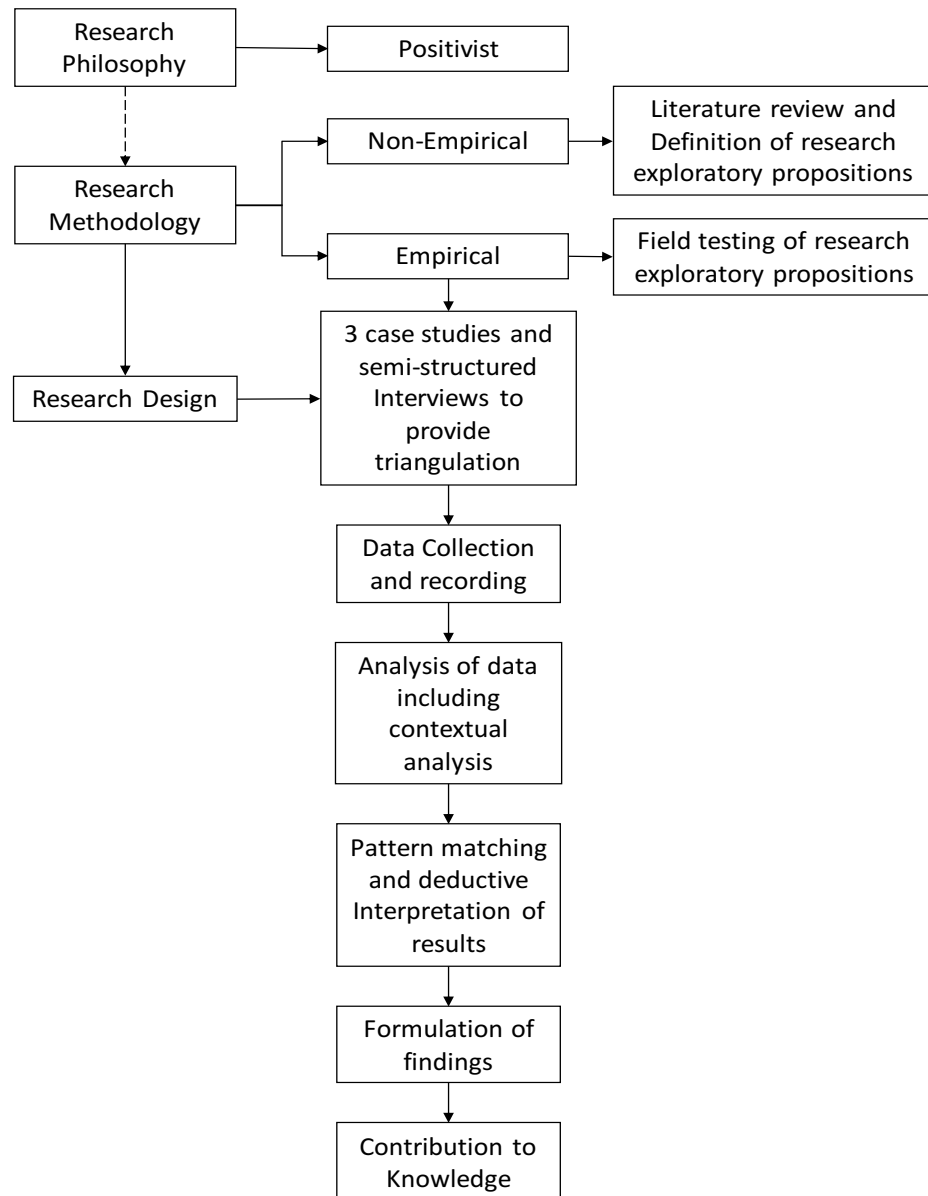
Research Philosophy

Positivist

Research Methodology

Non-Empirical

Literature review and Definition of research exploratory propositions

Empirical

Field testing of research exploratory propositions

Research Design

3 case studies and semi-structured Interviews to provide triangulation

Data Collection and recording

Analysis of data including contextual analysis

Pattern matching and deductive Interpretation of results

Formulation of findings

Contribution to Knowledge